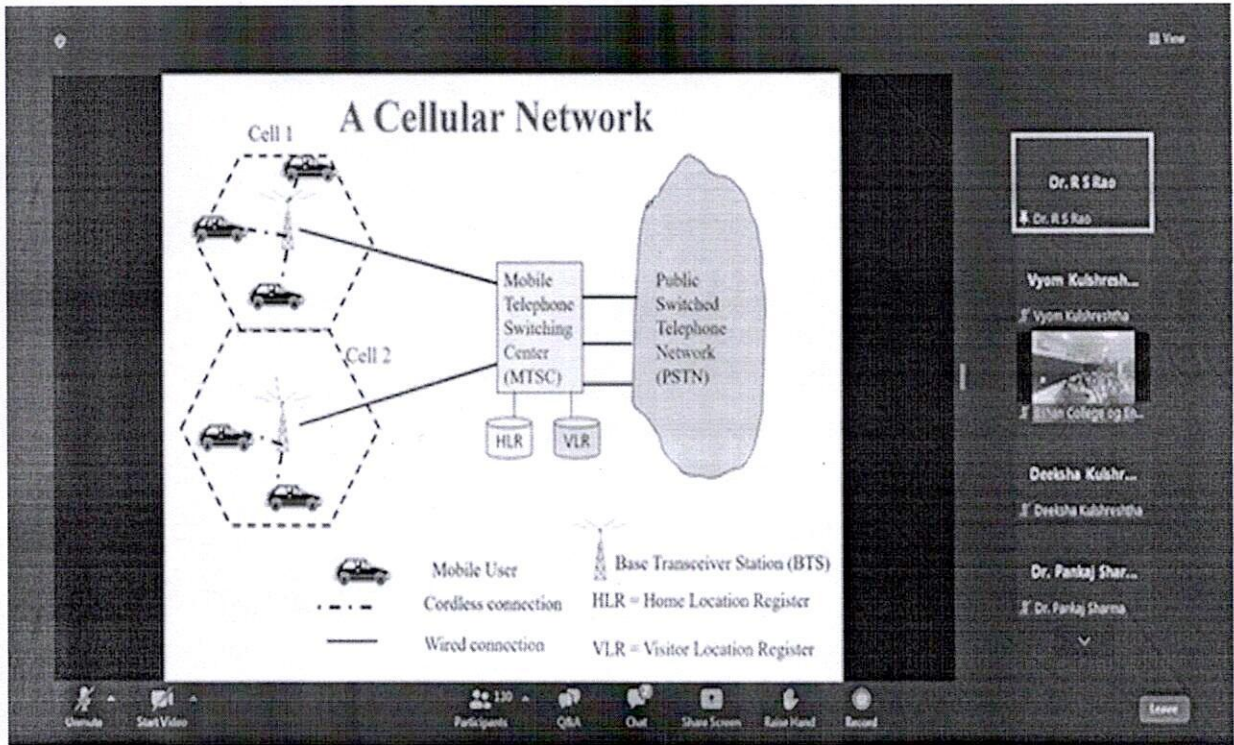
View

A Cellular Network

Cell 1

Cell 2

Mobile Telephone Switching Center (MTSC)

Public Switched Telephone Network (PSTN)

HLR

VLR

Mobile User

Cordless connection

Wired connection

Base Transceiver Station (BTS)

HLR = Home Location Register

VLR = Visitor Location Register

Dr. R S Rao

Dr. R S Rao

Vyom Kulshresh...

Vyom Kulshrestha

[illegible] College og En...

Deeksha Kulshr...

Deeksha Kulshrestha

Dr. Pankaj Shar...

Dr. Pankaj Sharma

Unmute

Start Video

110

Participants

Q&A

Chat

Share Screen

Raise Hand

Record

Leave